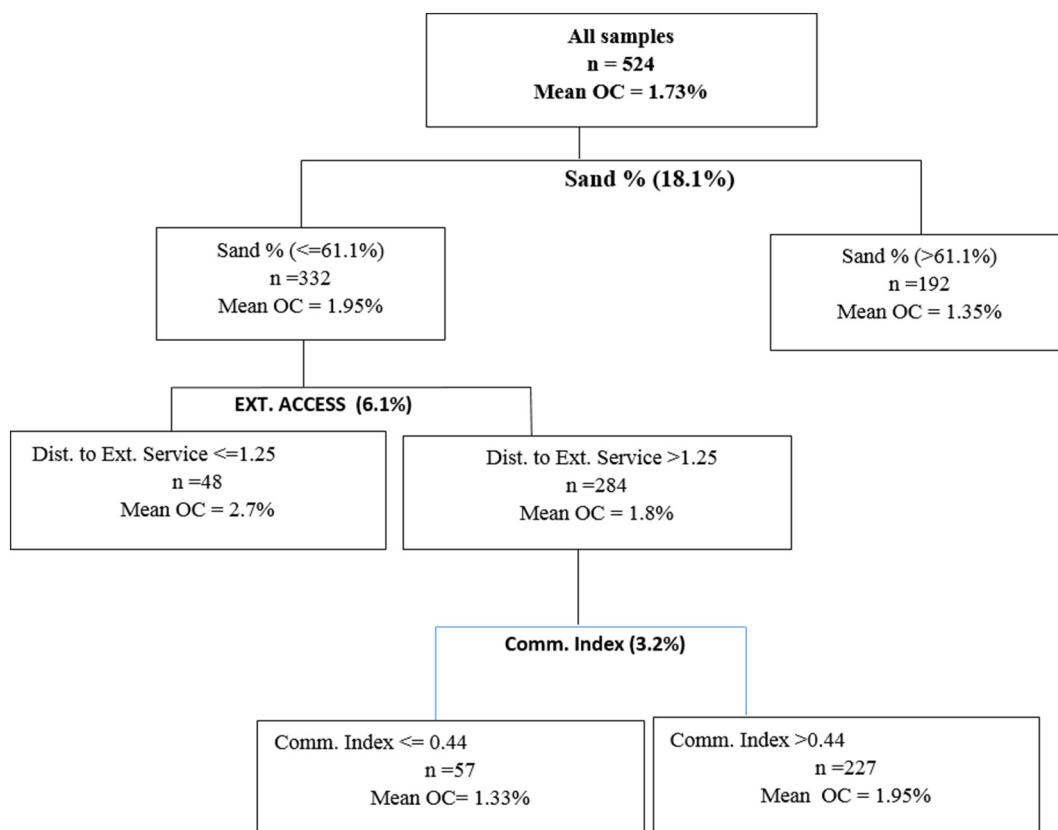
All samples
n = 524
Mean OC = 1.73%

Sand % (18.1%)

Sand % (<=61.1%)
n =332
Mean OC = 1.95%

Sand % (>61.1%)
n =192
Mean OC = 1.35%

EXT. ACCESS (6.1%)

Dist. to Ext. Service <=1.25
n =48
Mean OC = 2.7%

Dist. to Ext. Service >1.25
n =284
Mean OC = 1.8%

Comm. Index (3.2%)

Comm. Index <= 0.44
n =57
Mean OC= 1.33%

Comm. Index >0.44
n =227
Mean OC = 1.95%